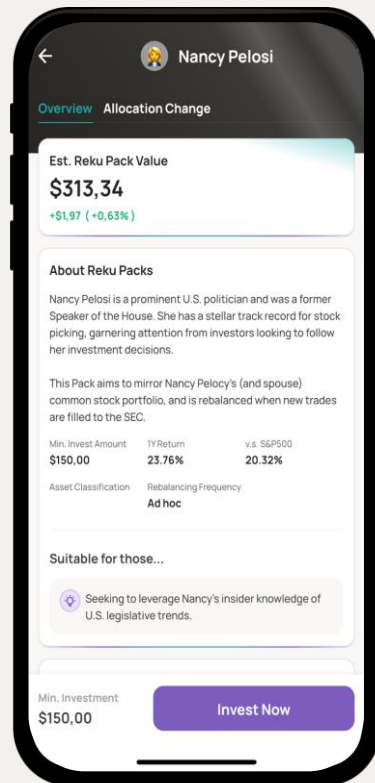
← Nancy Pelosi

Overview Allocation Change

Est. Reku Pack Value
$313,34
+$1,97 ( +0,63% )

About Reku Packs

Nancy Pelosi is a prominent U.S. politician and was a former Speaker of the House. She has a stellar track record for stock picking, garnering attention from investors looking to follow her investment decisions.

This Pack aims to mirror Nancy Pelocy's (and spouse) common stock portfolio, and is rebalanced when new trades are filled to the SEC.

| Min. Invest Amount | 1Y Return | v.s. S&P500 |
|---|---|---|
| $150,00 | 23.76% | 20.32% |

Asset Classification
Rebalancing Frequency
Ad hoc

Suitable for those...

Seeking to leverage Nancy's insider knowledge of U.S. legislative trends.

Min. Investment
$150,00

Invest Now